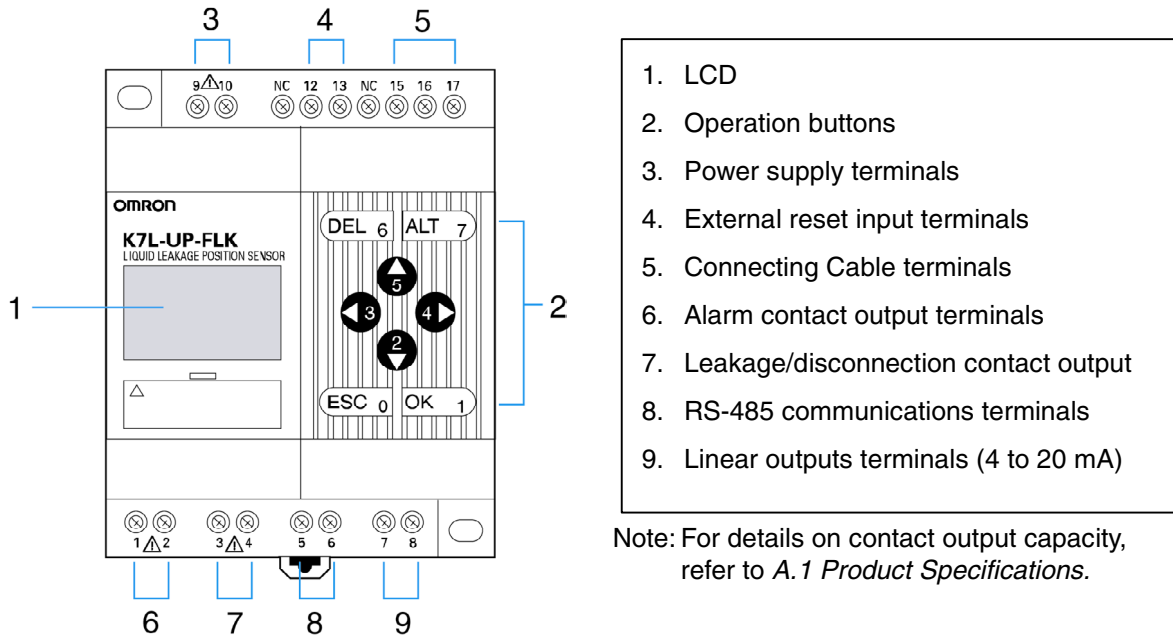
3 4 5

9 ⚠ 10 NC 12 13 NC 15 16 17

OMRON
K7L-UP-FLK
LIQUID LEAKAGE POSITION SENSOR

DEL 6 ALT 7
5
3 4
2
ESC 0 OK 1

△

1

2

1 ⚠ 2 3 ⚠ 4 5 6 7 8

6 7 8 9

1. LCD
2. Operation buttons
3. Power supply terminals
4. External reset input terminals
5. Connecting Cable terminals
6. Alarm contact output terminals
7. Leakage/disconnection contact output
8. RS-485 communications terminals
9. Linear outputs terminals (4 to 20 mA)

Note: For details on contact output capacity, refer to *A.1 Product Specifications.*